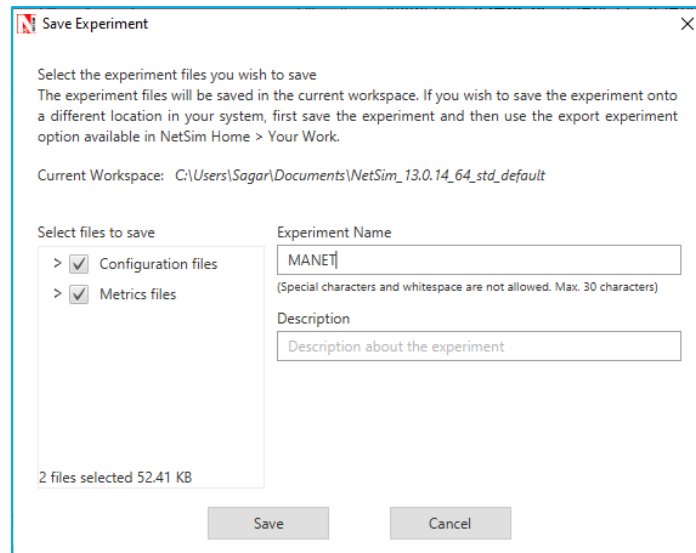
Save Experiment

Select the experiment files you wish to save
The experiment files will be saved in the current workspace. If you wish to save the experiment onto a different location in your system, first save the experiment and then use the export experiment option available in NetSim Home > Your Work.

Current Workspace: C:\Users\Sagar\Documents\NetSim_13.0.14_64_std_default

Select files to save

Configuration files

Metrics files

2 files selected 52.41 KB

Experiment Name

MANET

(Special characters and whitespace are not allowed. Max. 30 characters)

Description

Description about the experiment

Save

Cancel